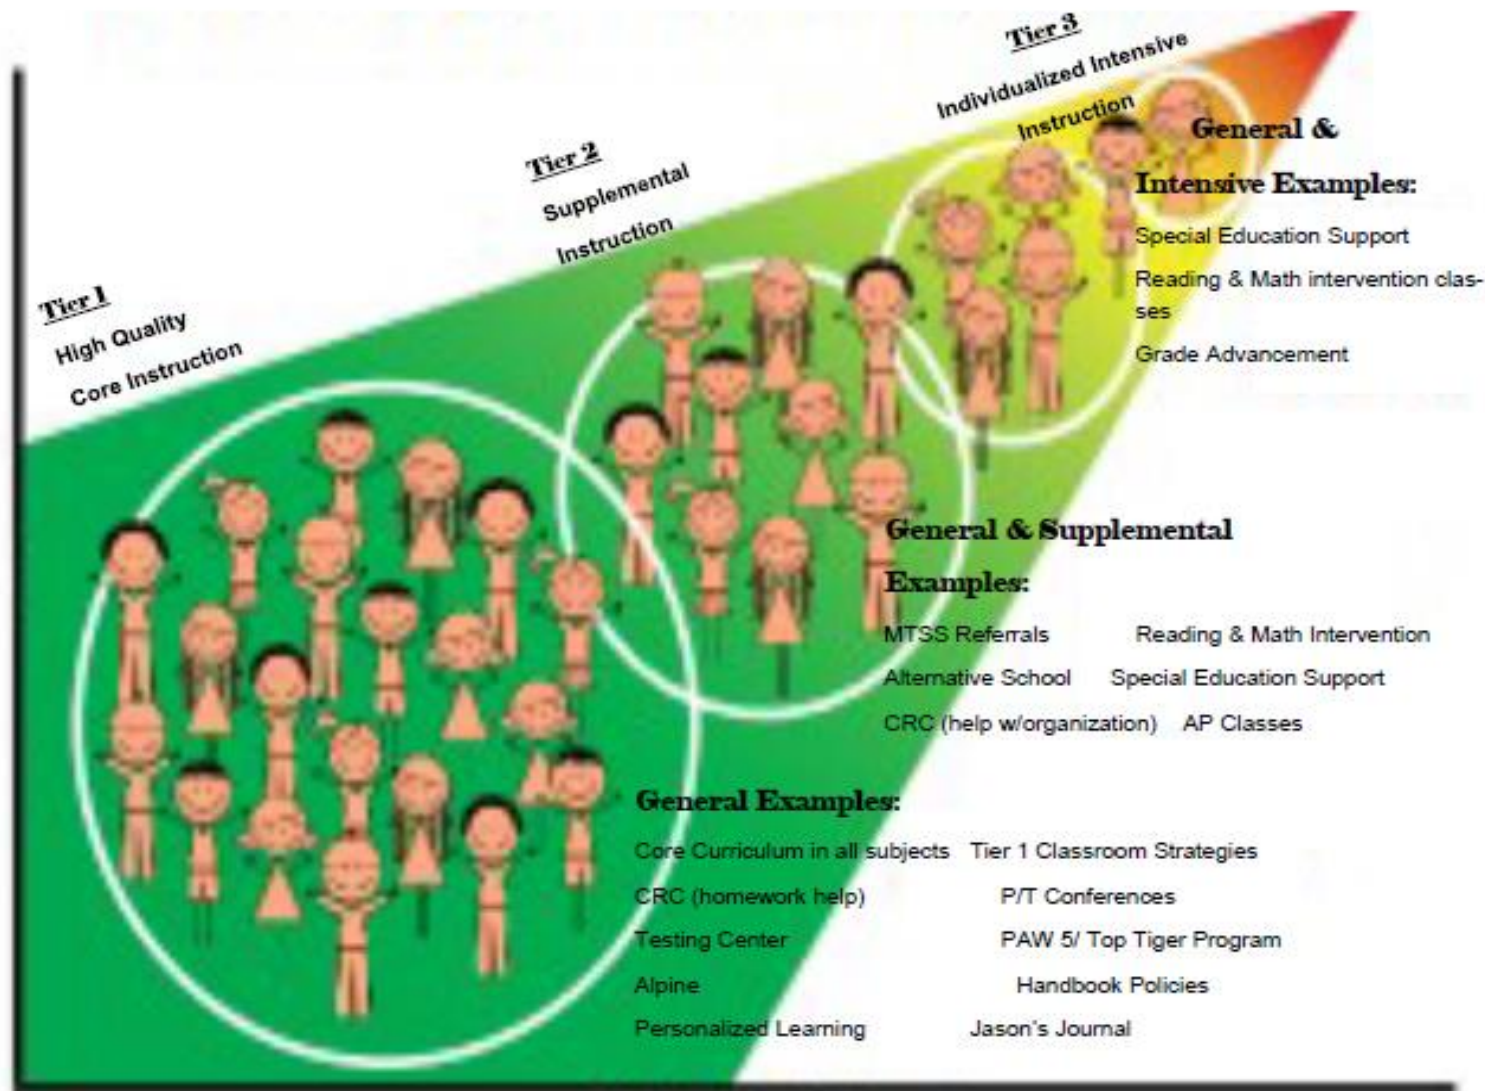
Tier 1
High Quality
Core Instruction

Tier 2
Supplemental
Instruction

Tier 3
Individualized Intensive
Instruction

General & Intensive Examples:
Special Education Support
Reading & Math intervention classes
Grade Advancement

General & Supplemental Examples:
MTSS Referrals
Reading & Math Intervention
Alternative School
Special Education Support
CRC (help w/organization)
AP Classes

General Examples:
Core Curriculum in all subjects
Tier 1 Classroom Strategies
CRC (homework help)
P/T Conferences
Testing Center
PAW 5/ Top Tiger Program
Alpine
Handbook Policies
Personalized Learning
Jason's Journal